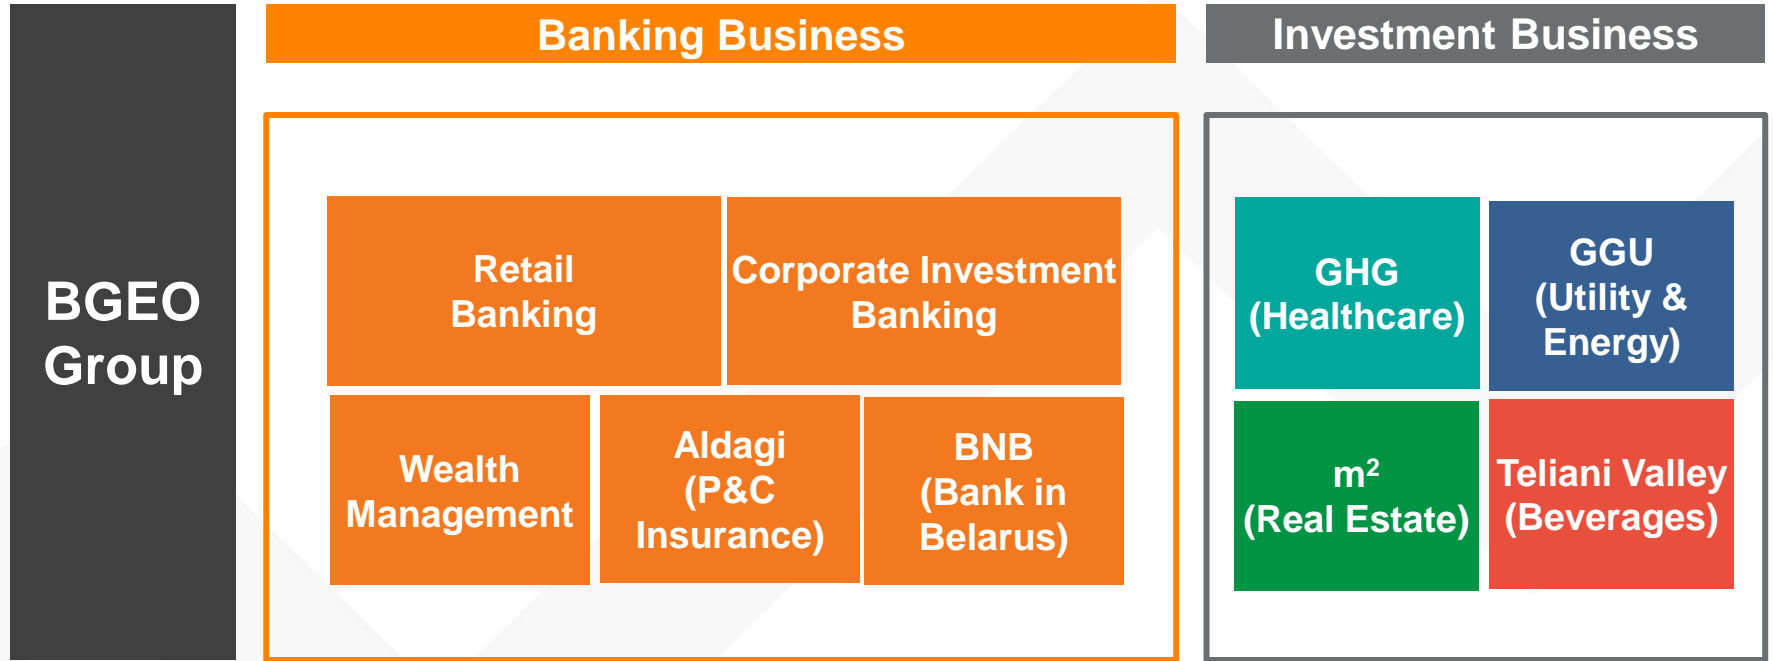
BGEO Group

Banking Business

Retail Banking

Corporate Investment Banking

Wealth Management

Aldagi (P&C Insurance)

BNB (Bank in Belarus)

Investment Business

GHG (Healthcare)

GGU (Utility & Energy)

$m^2$ (Real Estate)

Teliani Valley (Beverages)